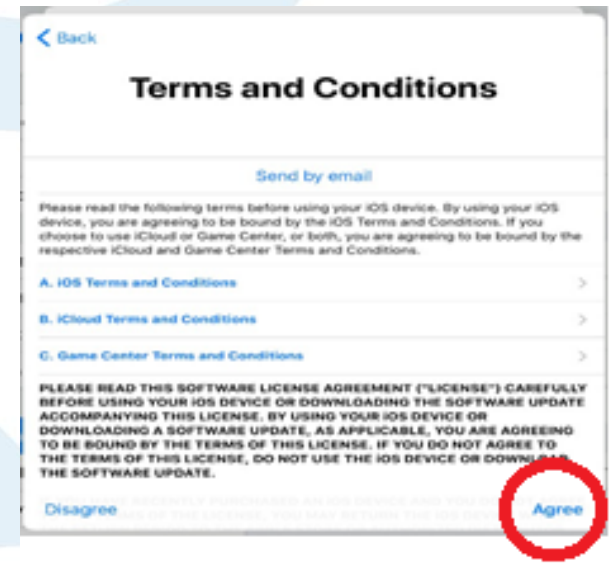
< Back

Terms and Conditions

Send by email

Please read the following terms before using your iOS device. By using your iOS device, you are agreeing to be bound by the iOS Terms and Conditions. If you choose to use iCloud or Game Center, or both, you are agreeing to be bound by the respective iCloud and Game Center Terms and Conditions.

A. iOS Terms and Conditions

B. iCloud Terms and Conditions

C. Game Center Terms and Conditions

PLEASE READ THIS SOFTWARE LICENSE AGREEMENT ("LICENSE") CAREFULLY BEFORE USING YOUR iOS DEVICE OR DOWNLOADING THE SOFTWARE UPDATE ACCOMPANYING THIS LICENSE. BY USING YOUR iOS DEVICE OR DOWNLOADING A SOFTWARE UPDATE, AS APPLICABLE, YOU ARE AGREEING TO BE BOUND BY THE TERMS OF THIS LICENSE. IF YOU DO NOT AGREE TO THE TERMS OF THIS LICENSE, DO NOT USE THE iOS DEVICE OR DOWNLOAD THE SOFTWARE UPDATE.

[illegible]

Disagree

Agree